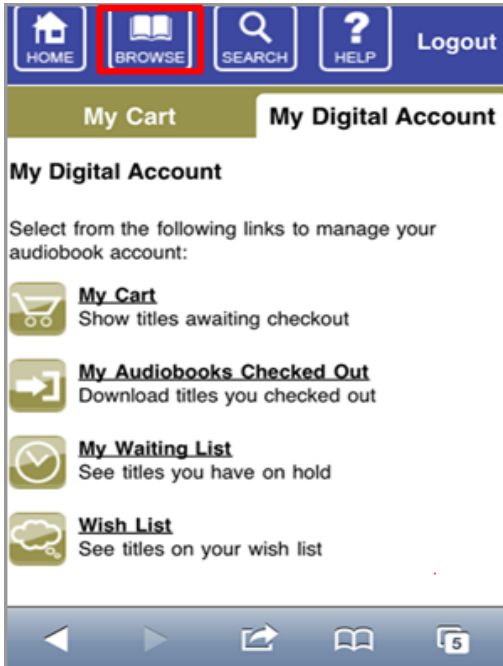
HOME BROWSE SEARCH HELP Logout

My Cart My Digital Account

My Digital Account

Select from the following links to manage your audiobook account:

My Cart
Show titles awaiting checkout

My Audiobooks Checked Out
Download titles you checked out

My Waiting List
See titles you have on hold

Wish List
See titles on your wish list

5